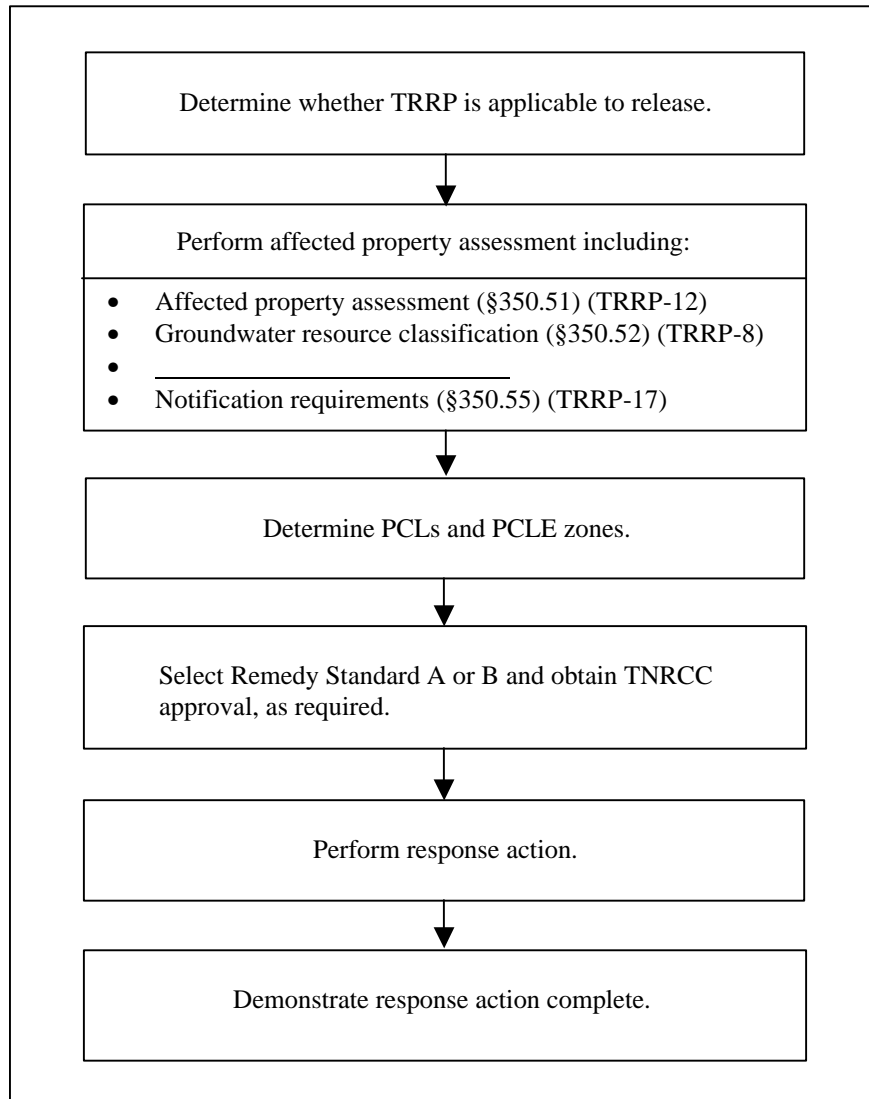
Determine whether TRRP is applicable to release.

Perform affected property assessment including:

- Affected property assessment (§350.51) (TRRP-12)
- Groundwater resource classification (§350.52) (TRRP-8)
- 
- Notification requirements (§350.55) (TRRP-17)

Determine PCLs and PCLE zones.

Select Remedy Standard A or B and obtain TNRCC approval, as required.

Perform response action.

Demonstrate response action complete.